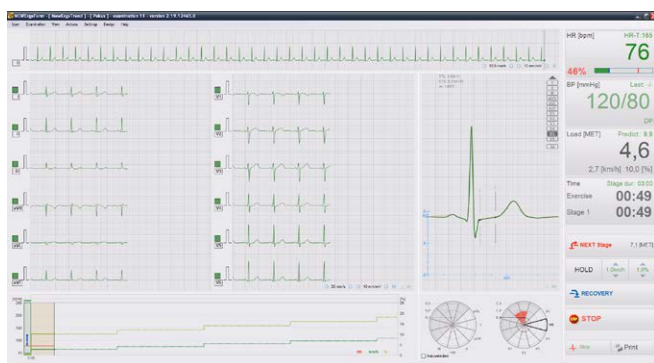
HR [bpm] HR-T: 165
76
46%

BP [mmHg] Last: -/-
120/80
DP

Load [MET] Predict.: 9,9
4,6
2,7 [km/h] 10,0 [%]

Time Stage dur.: 03:00
Exercise 00:49
Stage 1 00:49

NEXT Stage 7,1 [MET]

HOLD

RECOVERY

STOP

Print